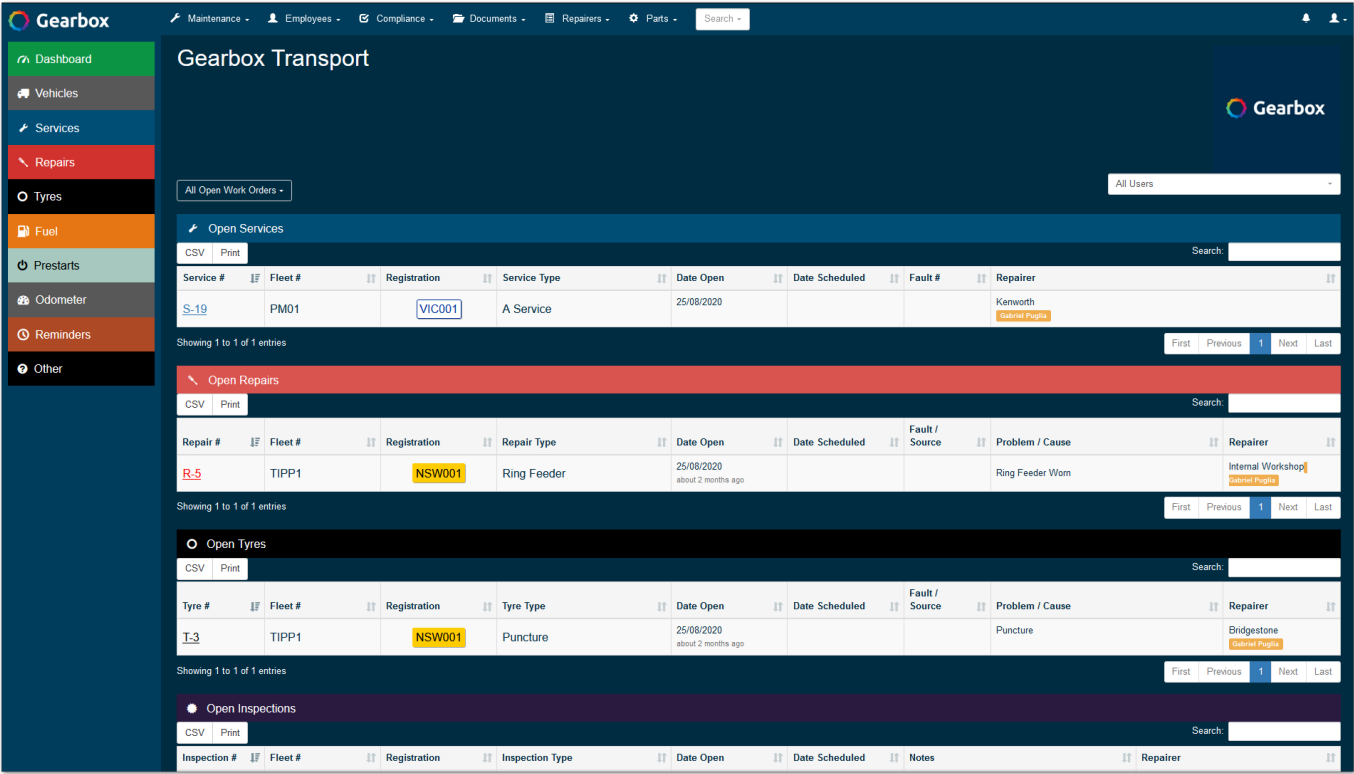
Gearbox

Maintenance · Employees · Compliance · Documents · Repairers · Parts · Search

Dashboard
Vehicles
Services
Repairs
Tyres
Fuel
Prestarts
Odometer
Reminders
Other

Gearbox Transport

Gearbox

All Open Work Orders

All Users

Open Services

CSV Print

Search:

| Service # | Fleet # | Registration | Service Type | Date Open | Date Scheduled | Fault # | Repairer |
|---|---|---|---|---|---|---|---|
| S-19 | PM01 | VIC001 | A Service | 25/08/2020 | | | Kenworth Gabriel Puglia |

Showing 1 to 1 of 1 entries

First Previous 1 Next Last

Open Repairs

CSV Print

Search:

| Repair # | Fleet # | Registration | Repair Type | Date Open | Date Scheduled | Fault / Source | Problem / Cause | Repairer |
|---|---|---|---|---|---|---|---|---|
| R-5 | TIPP1 | NSW001 | Ring Feeder | 25/08/2020 about 2 months ago | | | Ring Feeder Worn | Internal Workshop Gabriel Puglia |

Showing 1 to 1 of 1 entries

First Previous 1 Next Last

Open Tyres

CSV Print

Search:

| Tyre # | Fleet # | Registration | Tyre Type | Date Open | Date Scheduled | Fault / Source | Problem / Cause | Repairer |
|---|---|---|---|---|---|---|---|---|
| T-3 | TIPP1 | NSW001 | Puncture | 25/08/2020 about 2 months ago | | | Puncture | Bridgestone Gabriel Puglia |

Showing 1 to 1 of 1 entries

First Previous 1 Next Last

Open Inspections

CSV Print

Search:

| Inspection # | Fleet # | Registration | Inspection Type | Date Open | Date Scheduled | Notes | Repairer |
|---|---|---|---|---|---|---|---|